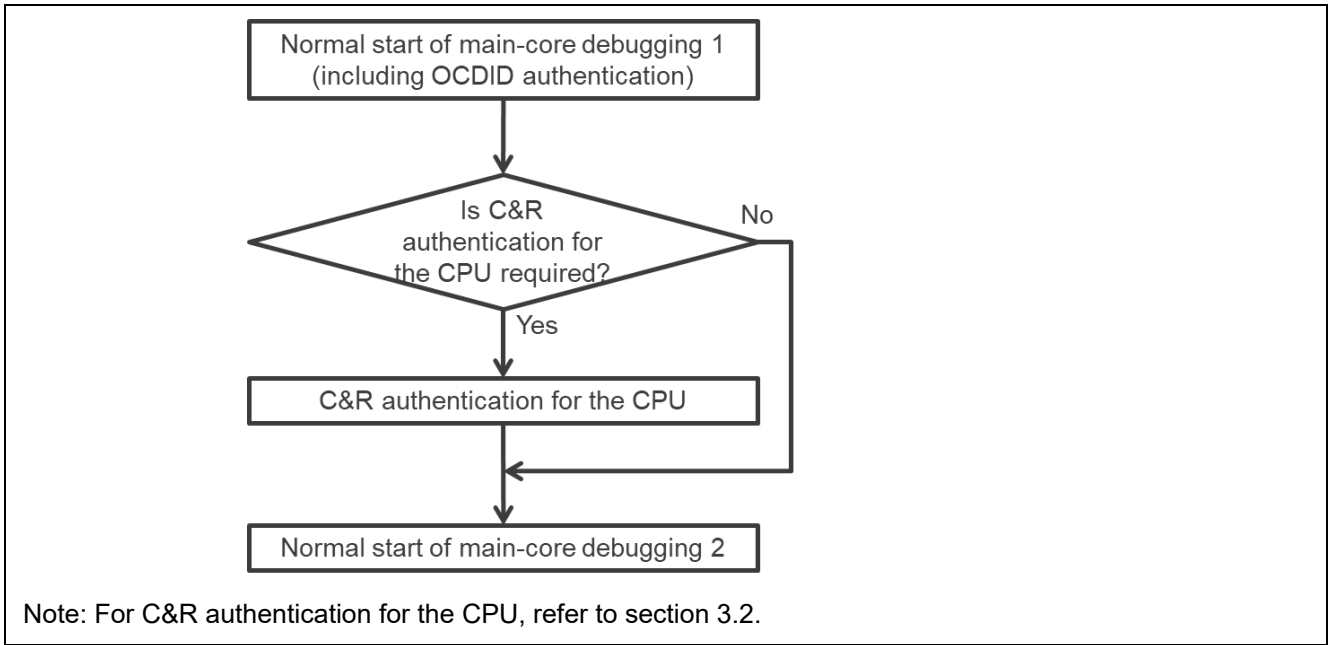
Normal start of main-core debugging 1 (including OCDID authentication)

Is C&R authentication for the CPU required?

No

Yes

C&R authentication for the CPU

Normal start of main-core debugging 2

Note: For C&R authentication for the CPU, refer to section 3.2.